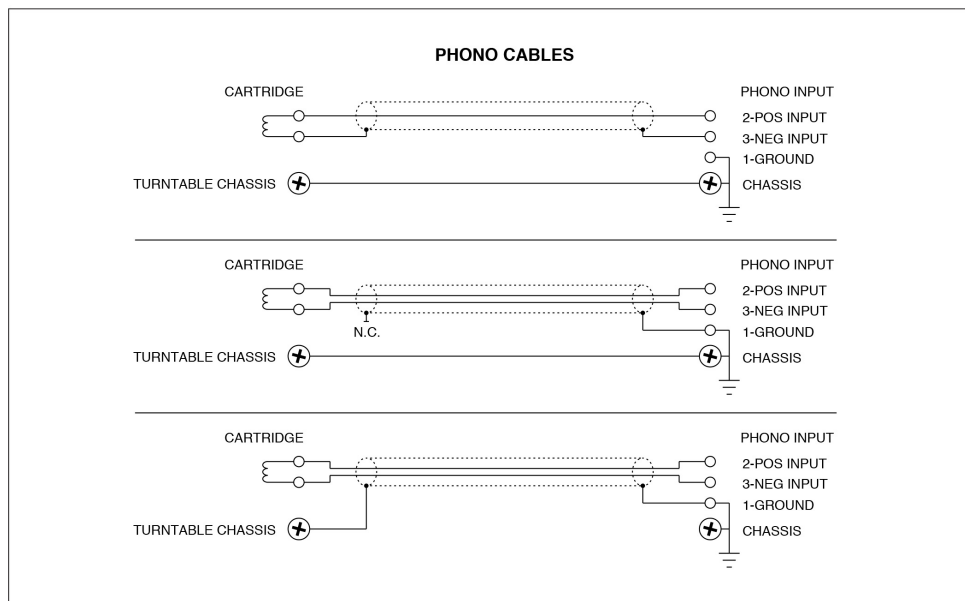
PHONO CABLES

CARTRIDGE

PHONO INPUT
2-POS INPUT
3-NEG INPUT
1-GROUND
CHASSIS

TURNTABLE CHASSIS

CARTRIDGE

PHONO INPUT
2-POS INPUT
3-NEG INPUT
1-GROUND
CHASSIS

N.C.

TURNTABLE CHASSIS

CARTRIDGE

PHONO INPUT
2-POS INPUT
3-NEG INPUT
1-GROUND
CHASSIS

TURNTABLE CHASSIS